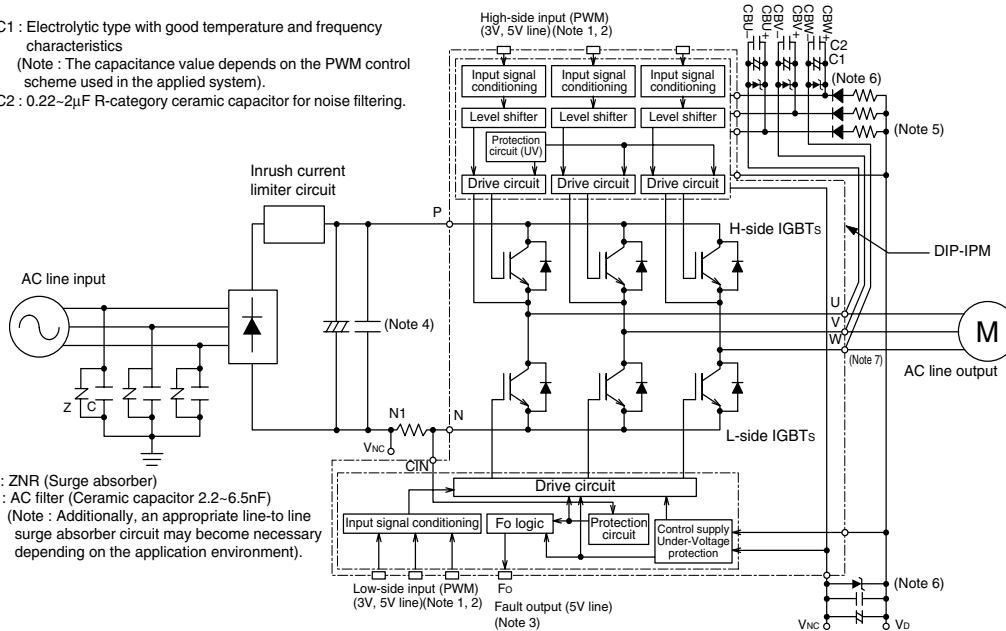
C1 : Electrolytic type with good temperature and frequency characteristics
(Note : The capacitance value depends on the PWM control scheme used in the applied system).
C2 : 0.22~2μF R-category ceramic capacitor for noise filtering.

High-side input (PWM)
(3V, 5V line)(Note 1, 2)

CBU– CBU+ CBV– CBV+ CBW– CBW+

C2
C1

Input signal conditioning
Input signal conditioning
Input signal conditioning

(Note 6)

Level shifter
Level shifter
Level shifter

(Note 5)

Protection circuit (UV)

Drive circuit
Drive circuit
Drive circuit

Inrush current limiter circuit

P

H-side IGBTs

DIP-IPM

AC line input

(Note 4)

U
V
W

M

(Note 7)

AC line output

Z C

N1
N

VNC

L-side IGBTs

CIN

Drive circuit

: ZNR (Surge absorber)
: AC filter (Ceramic capacitor 2.2~6.5nF)
(Note : Additionally, an appropriate line-to line surge absorber circuit may become necessary depending on the application environment).

Input signal conditioning
Fo logic
Protection circuit
Control supply Under-Voltage protection

Low-side input (PWM)
(3V, 5V line)(Note 1, 2)

Fo
Fault output (5V line)
(Note 3)

(Note 6)

VNC
VD